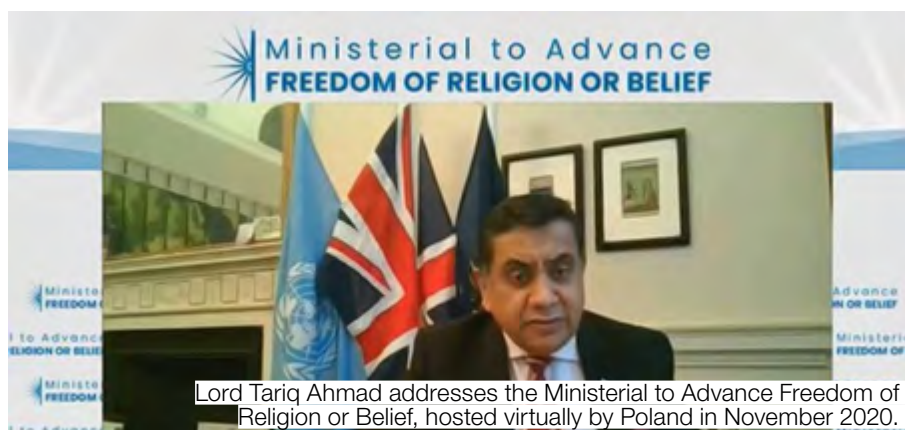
Ministerial to Advance
FREEDOM OF RELIGION OR BELIEF

Ministe
FREEDOM O

to Advanc
ELIGION OR BELIE

Ministe
FREEDOM O

dvance
N OR BELIEF

Ministeri
FREEDOM OF

Lord Tariq Ahmad addresses the Ministerial to Advance Freedom of Religion or Belief, hosted virtually by Poland in November 2020.